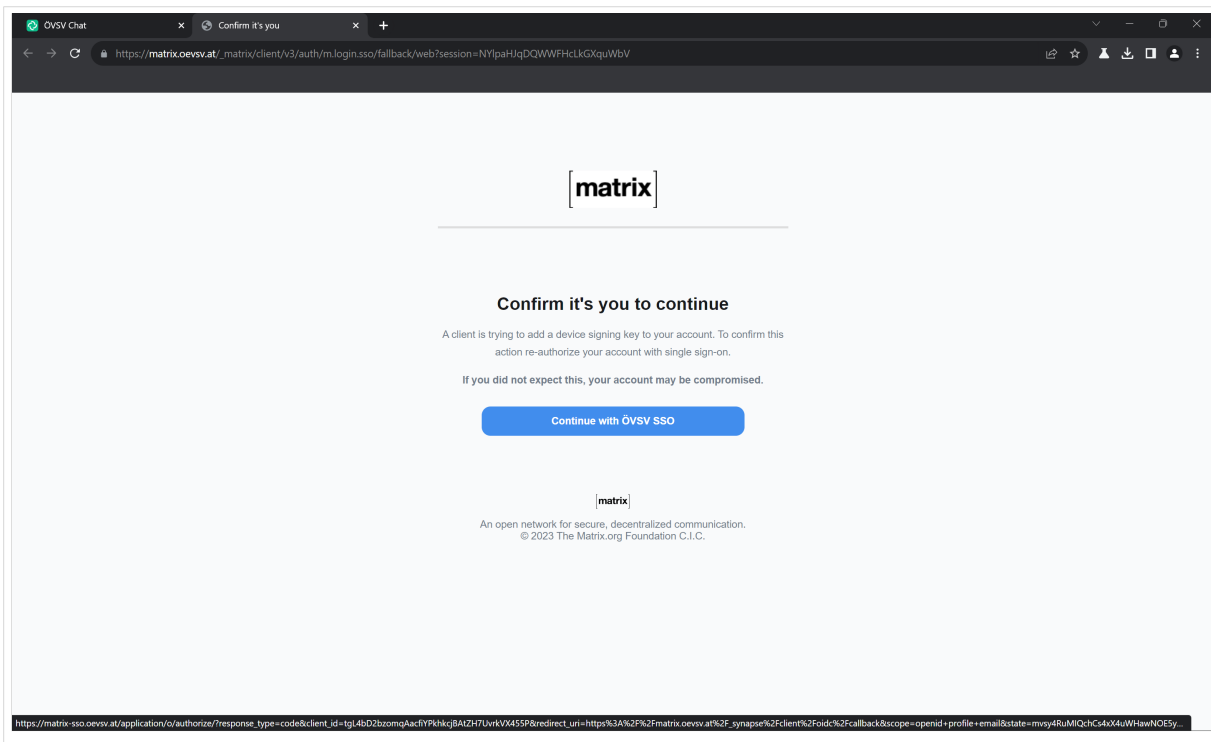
ÖVSV Chat ×
Confirm it's you ×
+

https://matrix.oevsv.at/_matrix/client/v3/auth/m.login.sso/fallback/web?session=NYlpaHJqDQWWFHcLkGXquWbV

[matrix]

Confirm it's you to continue

A client is trying to add a device signing key to your account. To confirm this action re-authorize your account with single sign-on.

If you did not expect this, your account may be compromised.

Continue with ÖVSV SSO

[matrix]

An open network for secure, decentralized communication.
© 2023 The Matrix.org Foundation C.I.C.

https://matrix-sso.oevsv.at/application/o/authorize/?response_type=code&client_id=tgL4bD2bzomqAacfiYPkhkcjBAtZH7UvrkVX455P&redirect_uri=https%3A%2F%2Fmatrix.oevsv.at%2F_synapse%2Fclient%2Foidc%2Fcallback&scope=openid+profile+email&state=mvsy4RuMIQchCs4xX4uWHawNOE5y...